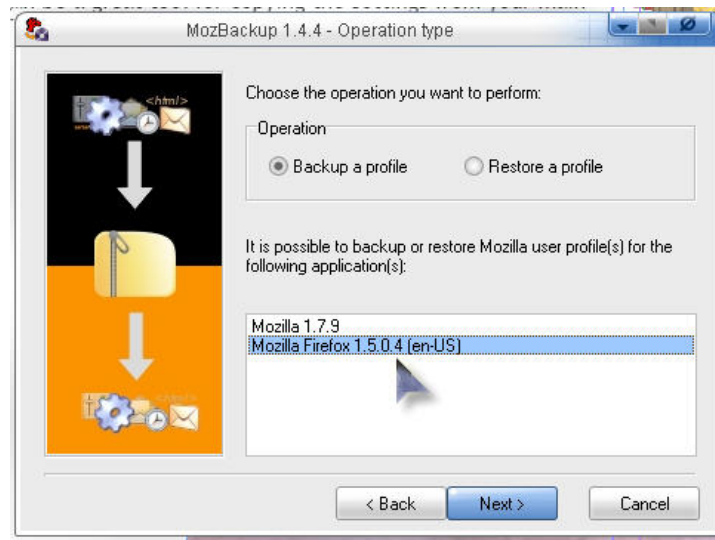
MozBackup 1.4.4 - Operation type

<html>

Choose the operation you want to perform:

Operation

Backup a profile

Restore a profile

It is possible to backup or restore Mozilla user profile(s) for the following application(s):

Mozilla 1.7.9
Mozilla Firefox 1.5.0.4 (en-US)

< Back

Next >

Cancel